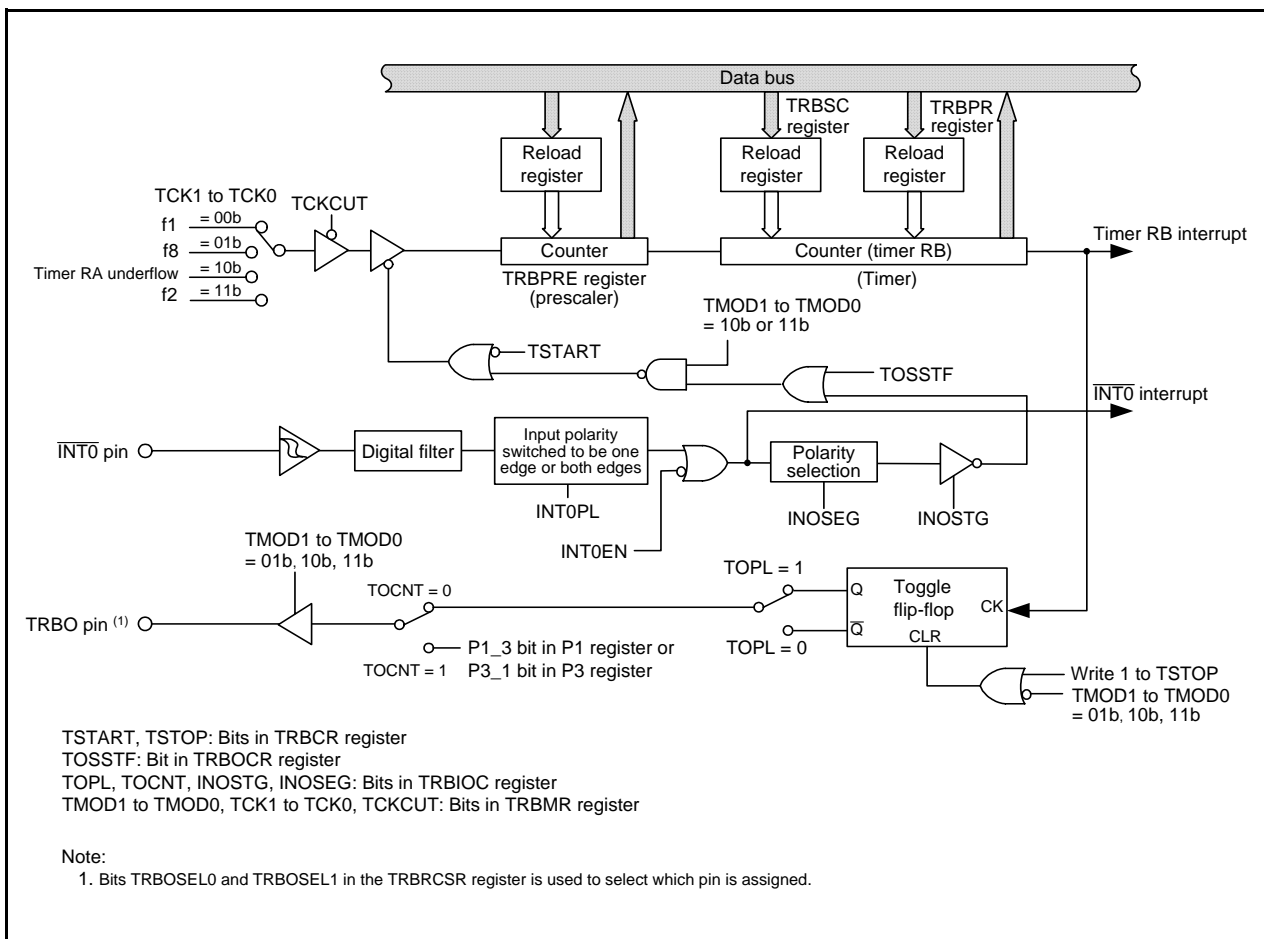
Data bus

TRBSC register

TRBPR register

Reload register

Reload register

Reload register

TCK1 to TCK0

TCKCUT

f1 = 00b

f8 = 01b

Timer RA underflow = 10b

f2 = 11b

Counter

TRBPRE register (prescaler)

Counter (timer RB)

(Timer)

Timer RB interrupt

TMOD1 to TMOD0 = 10b or 11b

TSTART

TOSSTF

$\overline{INT0}$ interrupt

$\overline{INT0}$ pin

Digital filter

Input polarity switched to be one edge or both edges

INT0PL

Polarity selection

INOSEG

INOSTG

INT0EN

TMOD1 to TMOD0 = 01b, 10b, 11b

TOCNT = 0

TOPL = 1

Q

Toggle flip-flop

CK

TRBO pin (1)

P1_3 bit in P1 register or P3_1 bit in P3 register

TOCNT = 1

TOPL = 0

$\overline{Q}$

CLR

Write 1 to TSTOP

TMOD1 to TMOD0 = 01b, 10b, 11b

TSTART, TSTOP: Bits in TRBCR register
TOSSTF: Bit in TRBOCR register
TOPL, TOCNT, INOSTG, INOSEG: Bits in TRBIOC register
TMOD1 to TMOD0, TCK1 to TCK0, TCKCUT: Bits in TRBMR register

Note:
1. Bits TRBOSEL0 and TRBOSEL1 in the TRBRCSR register is used to select which pin is assigned.